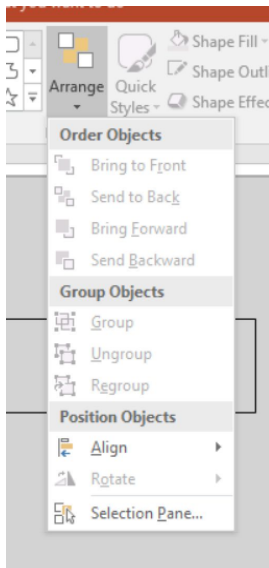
Arrange
Quick Styles
Shape Fill
Shape Outl
Shape Effec
Order Objects
Bring to Front
Send to Back
Bring Forward
Send Backward
Group Objects
Group
Ungroup
Regroup
Position Objects
Align
Rotate
Selection Pane...